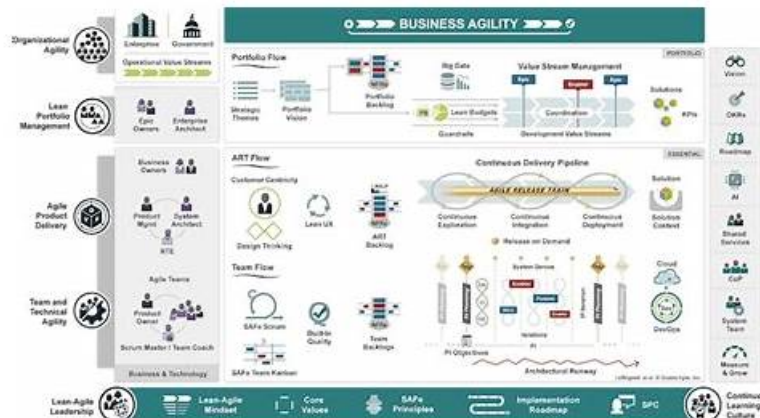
BUSINESS AGILITY

Organizational Agility

Enterprise Government

Operational Value Streams

Lean Portfolio Management

Epic Owners Enterprise Architect

Agile Product Delivery

Business Owners

Product Mgmt System Architect

RTE

Agile Teams

Team and Technical Agility

Product Owner

Scrum Master / Team Coach

Business & Technology

PORTFOLIO

Portfolio Flow

Strategic Themes

Portfolio Vision

Portfolio Backlog

Big Data

Lean Budgets

Guardrails

Value Stream Management

Epic Enabler Epic

Coordination

Development Value Streams

Solutions

KPIs

ESSENTIAL

ART Flow

Customer Centricity

Design Thinking

Lean UX

ART Backlog

Continuous Delivery Pipeline

AGILE RELEASE TRAIN

Continuous Exploration Continuous Integration Continuous Deployment

Release on Demand

Solution

Solution Context

Team Flow

SAFe Scrum

Built-in Quality

Team Backlogs

SAFe Team Kanban

System Demo

Enabler

Iterations

PI Objectives

Architectural Runway

Cloud

DevOps

Vision

OKRs

Roadmap

AI

Shared Services

CoP

System Team

Measure & Grow

Lean-Agile Leadership

Lean-Agile Mindset

Core Values

SAFe Principles

Implementation Roadmap

SPC

Continuous Learning Culture